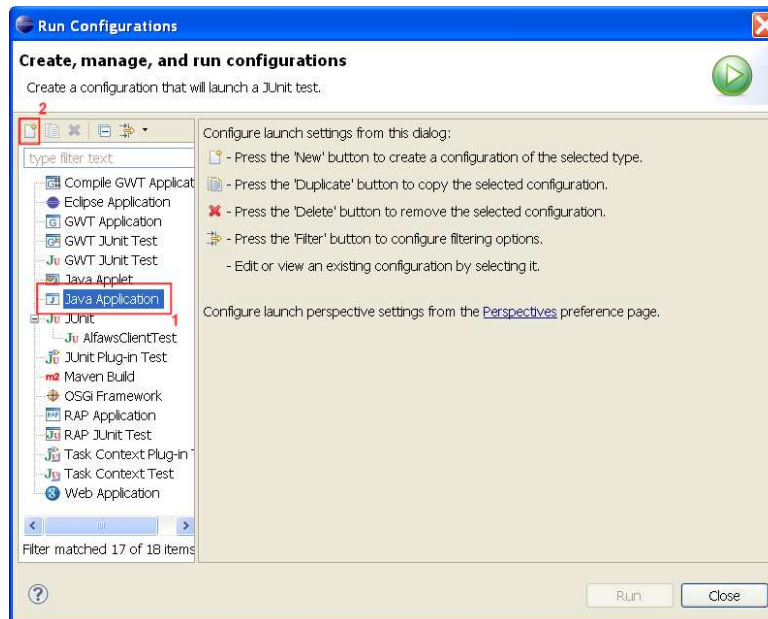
Run Configurations

Create, manage, and run configurations

Create a configuration that will launch a JUnit test.

2

type filter text

Compile GWT Applicat

Eclipse Application

GWT Application

GWT JUnit Test

GWT JUnit Test

Java Applet

Java Application

1

JUnit

AlfawsClientTest

JUnit Plug-in Test

Maven Build

OSGi Framework

RAP Application

RAP JUnit Test

Task Context Plug-in T

Task Context Test

Web Application

Filter matched 17 of 18 items

Configure launch settings from this dialog:

- Press the 'New' button to create a configuration of the selected type.

- Press the 'Duplicate' button to copy the selected configuration.

- Press the 'Delete' button to remove the selected configuration.

- Press the 'Filter' button to configure filtering options.

- Edit or view an existing configuration by selecting it.

Configure launch perspective settings from the Perspectives preference page.

Run

Close